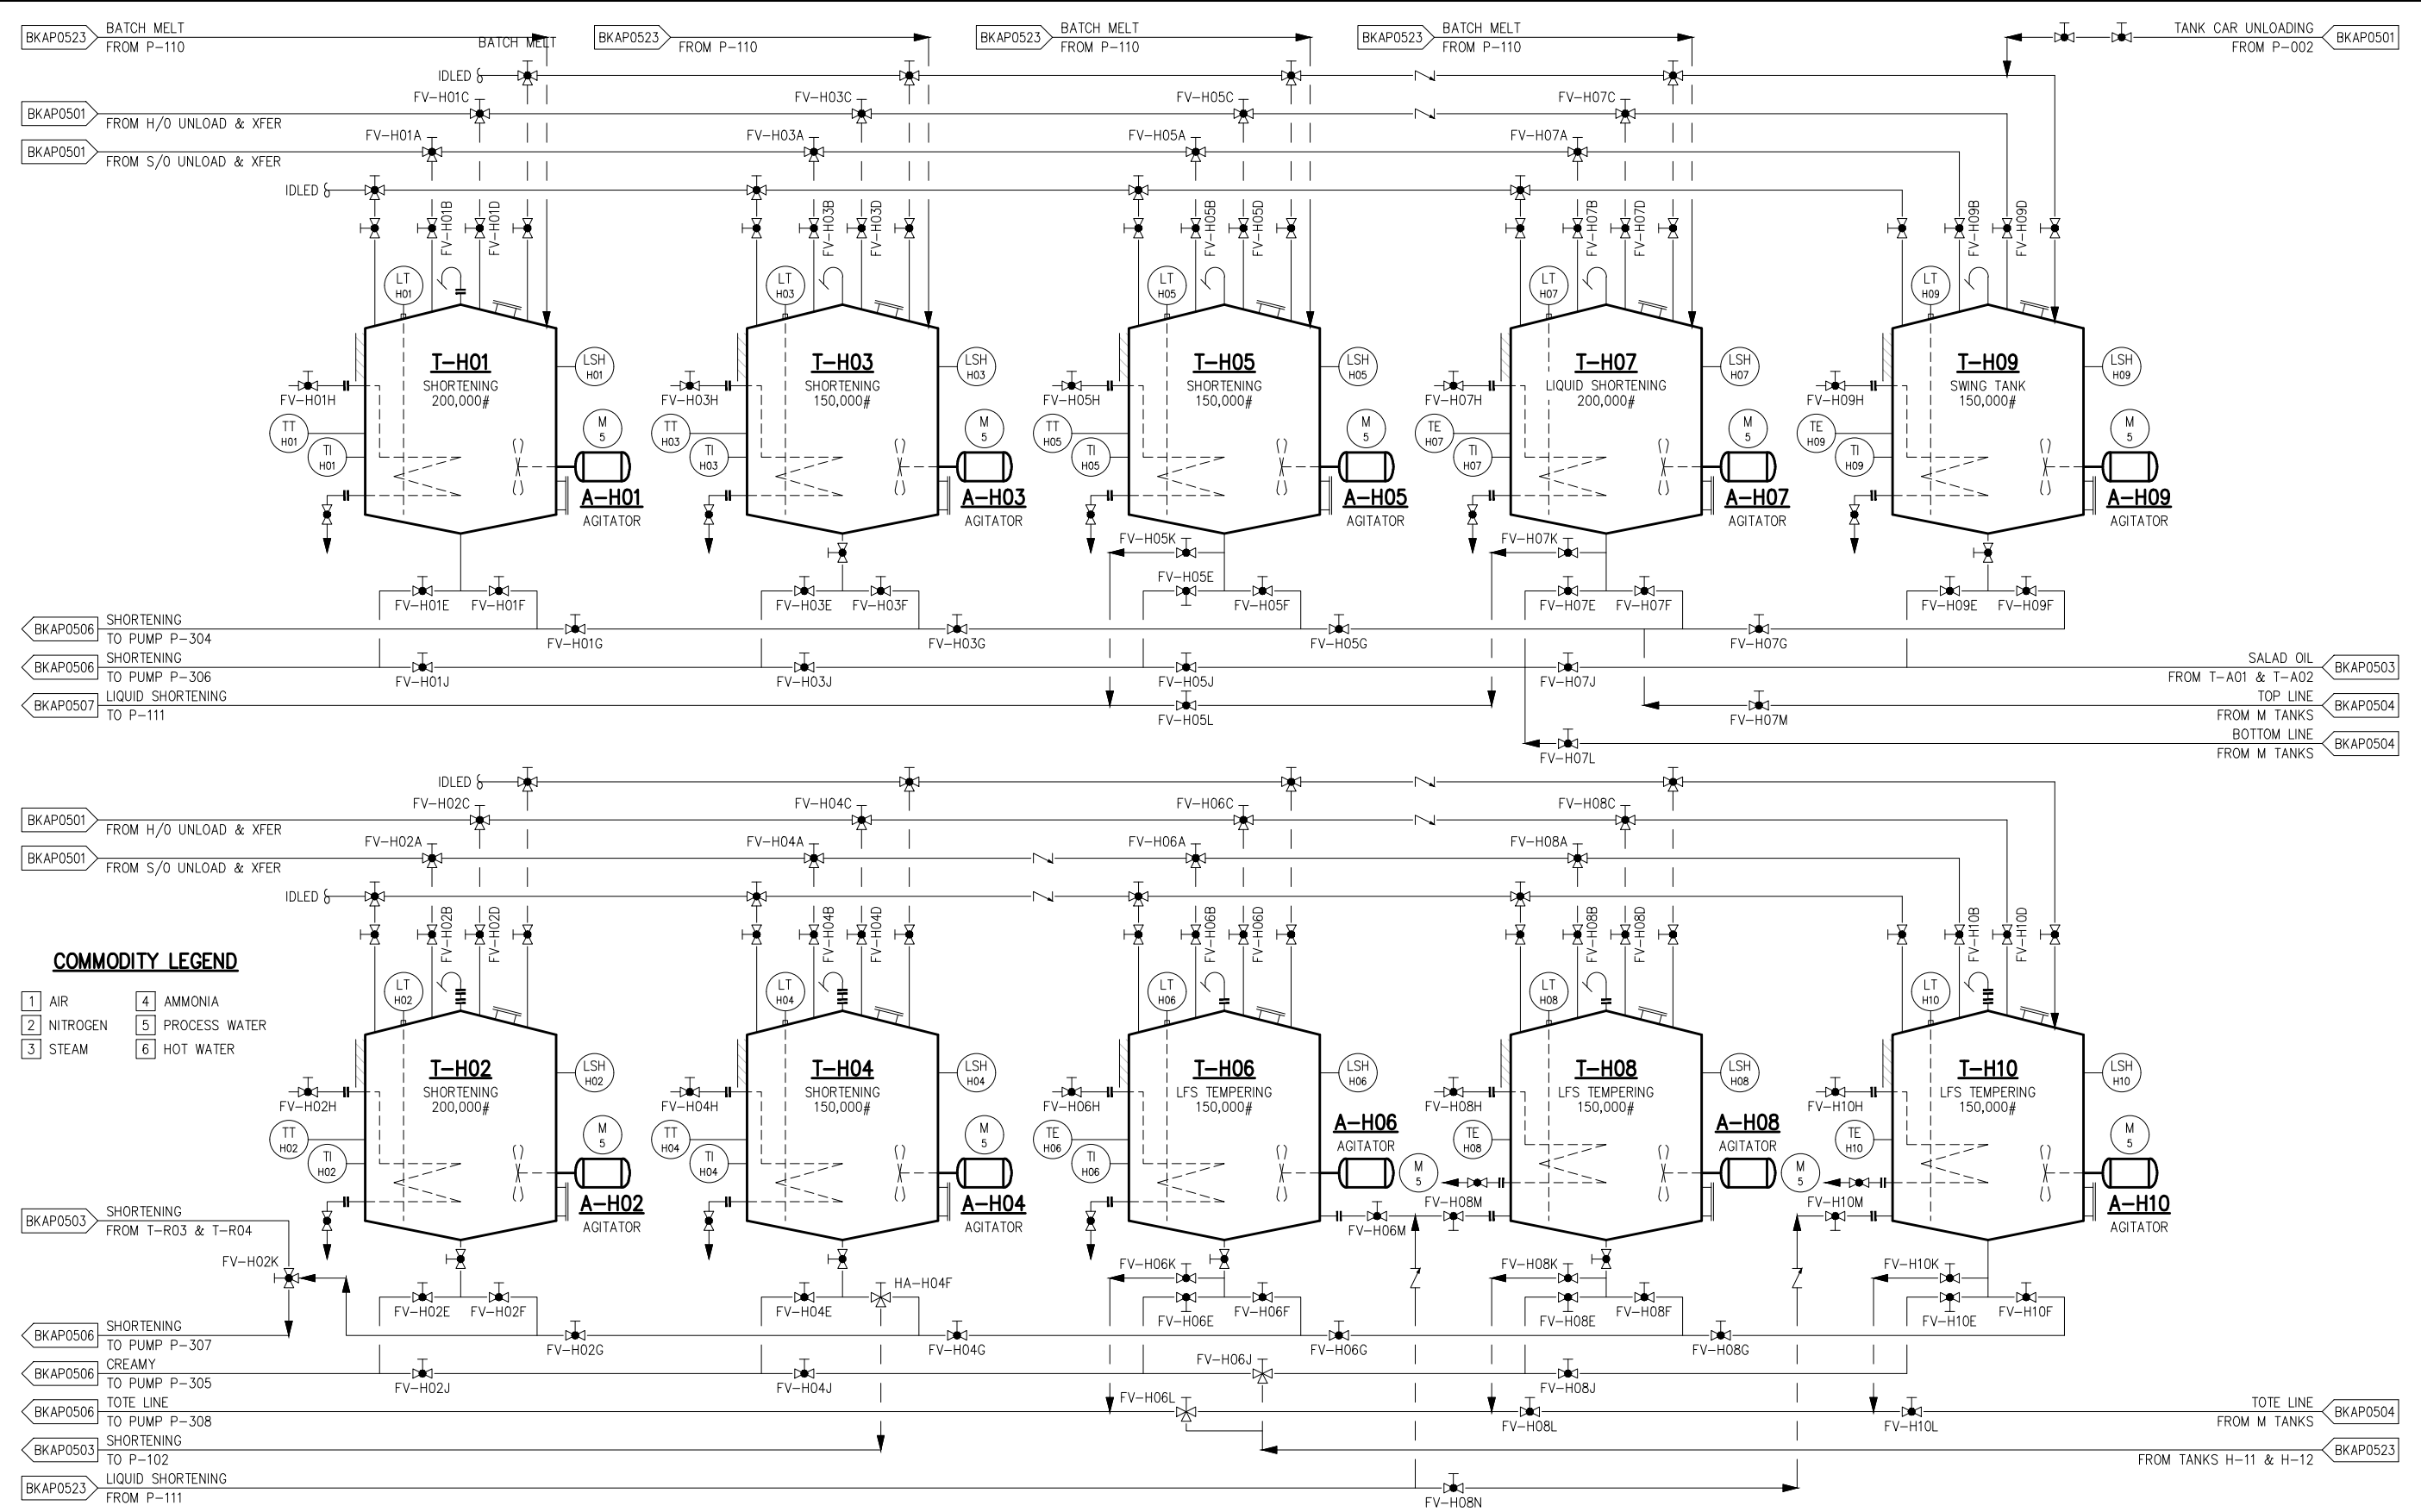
BKAP0523 BATCH MELT FROM P-110
BATCH MELT
BKAP0523 FROM P-110
BKAP0523 BATCH MELT FROM P-110
BKAP0523 BATCH MELT FROM P-110
TANK CAR UNLOADING FROM P-002 BKAP0501
IDLED
FV-H01C
FV-H03C
FV-H05C
FV-H07C
BKAP0501 FROM H/O UNLOAD & XFER
FV-H01A
FV-H03A
FV-H05A
FV-H07A
BKAP0501 FROM S/O UNLOAD & XFER
IDLED
FV-H01B FV-H01D
FV-H03B FV-H03D
FV-H05B FV-H05D
FV-H07B FV-H07D
FV-H09B FV-H09D
LT H01
LT H03
LT H05
LT H07
LT H09

T-H01
SHORTENING
200,000#
LSH H01
FV-H01H
TT H01
TI H01
M 5
A-H01
AGITATOR

T-H03
SHORTENING
150,000#
LSH H03
FV-H03H
TT H03
TI H03
M 5
A-H03
AGITATOR

T-H05
SHORTENING
150,000#
LSH H05
FV-H05H
TT H05
TI H05
M 5
A-H05
AGITATOR

T-H07
LIQUID SHORTENING
200,000#
LSH H07
FV-H07H
TE H07
TI H07
M 5
A-H07
AGITATOR

T-H09
SWING TANK
150,000#
LSH H09
FV-H09H
TE H09
TI H09
M 5
A-H09
AGITATOR

FV-H05K
FV-H07K
FV-H05E
FV-H01E FV-H01F
FV-H03E FV-H03F
FV-H05F
FV-H07E FV-H07F
FV-H09E FV-H09F
BKAP0506 SHORTENING TO PUMP P-304
FV-H01G
FV-H03G
FV-H05G
FV-H07G
BKAP0506 SHORTENING TO PUMP P-306
FV-H01J
FV-H03J
FV-H05J
FV-H07J
SALAD OIL FROM T-A01 & T-A02 BKAP0503
BKAP0507 LIQUID SHORTENING TO P-111
FV-H05L
TOP LINE FROM M TANKS BKAP0504
FV-H07M
BOTTOM LINE FROM M TANKS BKAP0504
FV-H07L

IDLED
FV-H02C
FV-H04C
FV-H06C
FV-H08C
BKAP0501 FROM H/O UNLOAD & XFER
FV-H02A
FV-H04A
FV-H06A
FV-H08A
BKAP0501 FROM S/O UNLOAD & XFER
IDLED
FV-H02B FV-H02D
FV-H04B FV-H04D
FV-H06B FV-H06D
FV-H08B FV-H08D
FV-H10B FV-H10D

COMMODITY LEGEND
1 AIR
2 NITROGEN
3 STEAM
4 AMMONIA
5 PROCESS WATER
6 HOT WATER

LT H02
LT H04
LT H06
LT H08
LT H10

T-H02
SHORTENING
200,000#
LSH H02
FV-H02H
TT H02
TI H02
M 5
A-H02
AGITATOR

T-H04
SHORTENING
150,000#
LSH H04
FV-H04H
TT H04
TI H04
M 5
A-H04
AGITATOR

T-H06
LFS TEMPERING
150,000#
LSH H06
FV-H06H
TE H06
TI H06
A-H06
AGITATOR
M 5

T-H08
LFS TEMPERING
150,000#
LSH H08
FV-H08H
TE H08
A-H08
AGITATOR
M 5
FV-H08M
FV-H06M

T-H10
LFS TEMPERING
150,000#
LSH H10
FV-H10H
TE H10
M 5
FV-H10M
A-H10
AGITATOR

BKAP0503 SHORTENING FROM T-R03 & T-R04
FV-H02K
HA-H04F
FV-H06K
FV-H08K
FV-H10K
FV-H02E FV-H02F
FV-H04E
FV-H06E FV-H06F
FV-H08E FV-H08F
FV-H10E FV-H10F
BKAP0506 SHORTENING TO PUMP P-307
FV-H02G
FV-H04G
FV-H06G
FV-H08G
BKAP0506 CREAMY TO PUMP P-305
FV-H02J
FV-H04J
FV-H06J
FV-H08J
BKAP0506 TOTE LINE TO PUMP P-308
FV-H06L
FV-H08L
FV-H10L
TOTE LINE FROM M TANKS BKAP0504
BKAP0503 SHORTENING TO P-102
FROM TANKS H-11 & H-12 BKAP0523
BKAP0523 LIQUID SHORTENING FROM P-111
FV-H08N